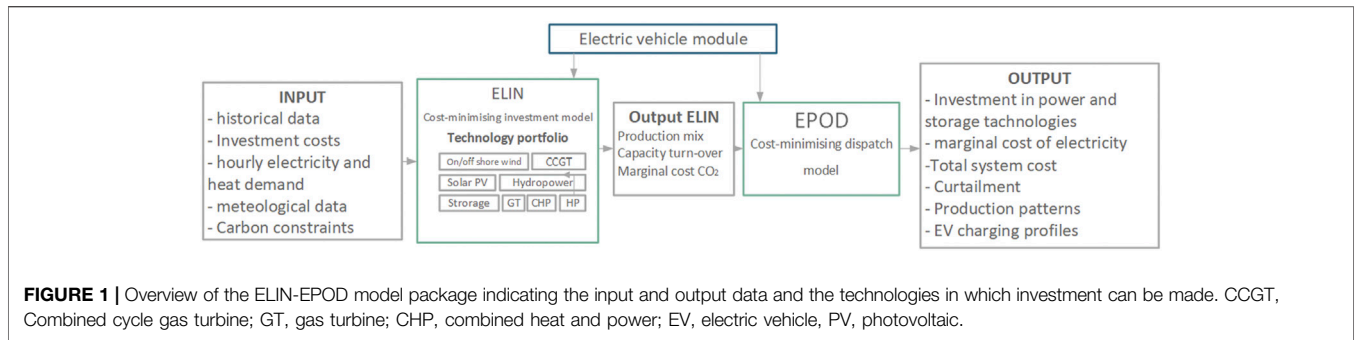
Electric vehicle module

INPUT
- historical data
- Investment costs
- hourly electricity and heat demand
- meteological data
- Carbon constraints

ELIN
Cost-minimising investment model
Technology portfolio
On/off shore wind
CCGT
Solar PV
Hydropower
Storage
GT
CHP
HP

Output ELIN
Production mix
Capacity turn-over
Marginal cost $CO_2$

EPOD
Cost-minimising dispatch model

OUTPUT
- Investment in power and storage technologies
- marginal cost of electricity
-Total system cost
- Curtailment
- Production patterns
- EV charging profiles

FIGURE 1 | Overview of the ELIN-EPOD model package indicating the input and output data and the technologies in which investment can be made. CCGT, Combined cycle gas turbine; GT, gas turbine; CHP, combined heat and power; EV, electric vehicle, PV, photovoltaic.